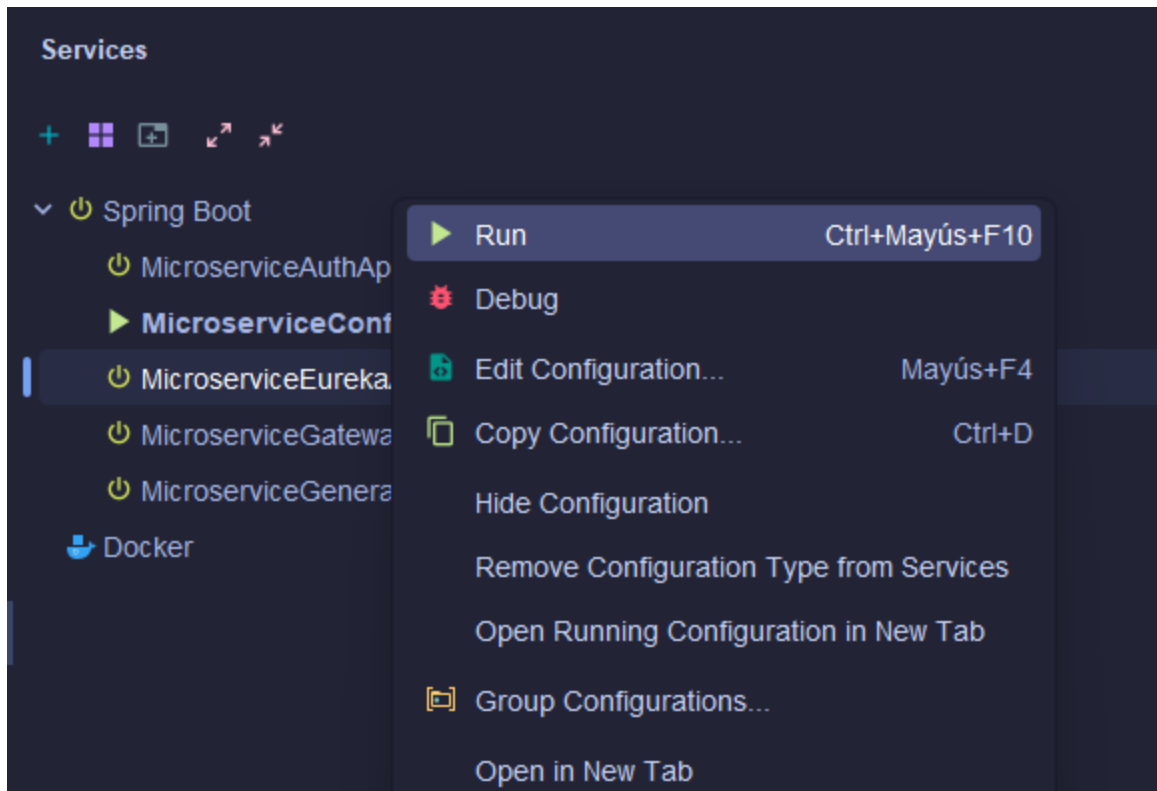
Services

Spring Boot

MicroserviceAuthAp

MicroserviceConf

MicroserviceEureka

MicroserviceGatewa

MicroserviceGenera

Docker

Run Ctrl+Mayús+F10

Debug

Edit Configuration... Mayús+F4

Copy Configuration... Ctrl+D

Hide Configuration

Remove Configuration Type from Services

Open Running Configuration in New Tab

Group Configurations...

Open in New Tab